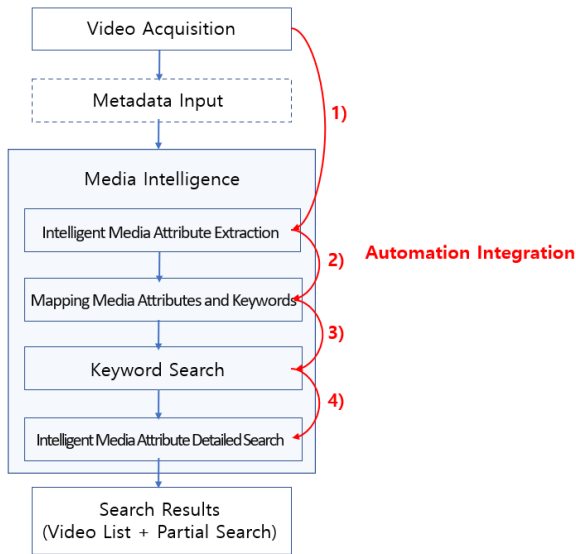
Video Acquisition

Metadata Input

Media Intelligence

Intelligent Media Attribute Extraction

Mapping Media Attributes and Keywords

Keyword Search

Intelligent Media Attribute Detailed Search

Search Results
(Video List + Partial Search)

1)

2)

3)

4)

Automation Integration